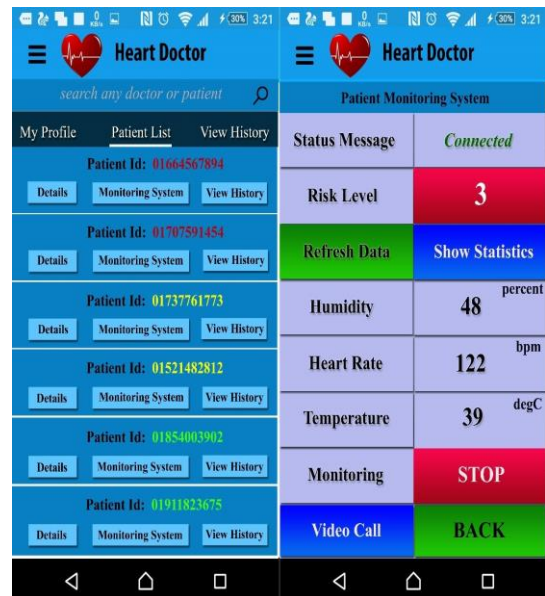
30% 3:21

Heart Doctor

search any doctor or patient

My Profile | Patient List | View History

Patient Id: 01664567894
Details | Monitoring System | View History

Patient Id: 01707591454
Details | Monitoring System | View History

Patient Id: 01737761773
Details | Monitoring System | View History

Patient Id: 01521482812
Details | Monitoring System | View History

Patient Id: 01854003902
Details | Monitoring System | View History

Patient Id: 01911823675
Details | Monitoring System | View History

30% 3:21

Heart Doctor

Patient Monitoring System

| Status Message | Connected |
|---|---|
| Risk Level | 3 |
| Refresh Data | Show Statistics |
| Humidity | 48 percent |
| Heart Rate | 122 bpm |
| Temperature | 39 degC |
| Monitoring | STOP |
| Video Call | BACK |